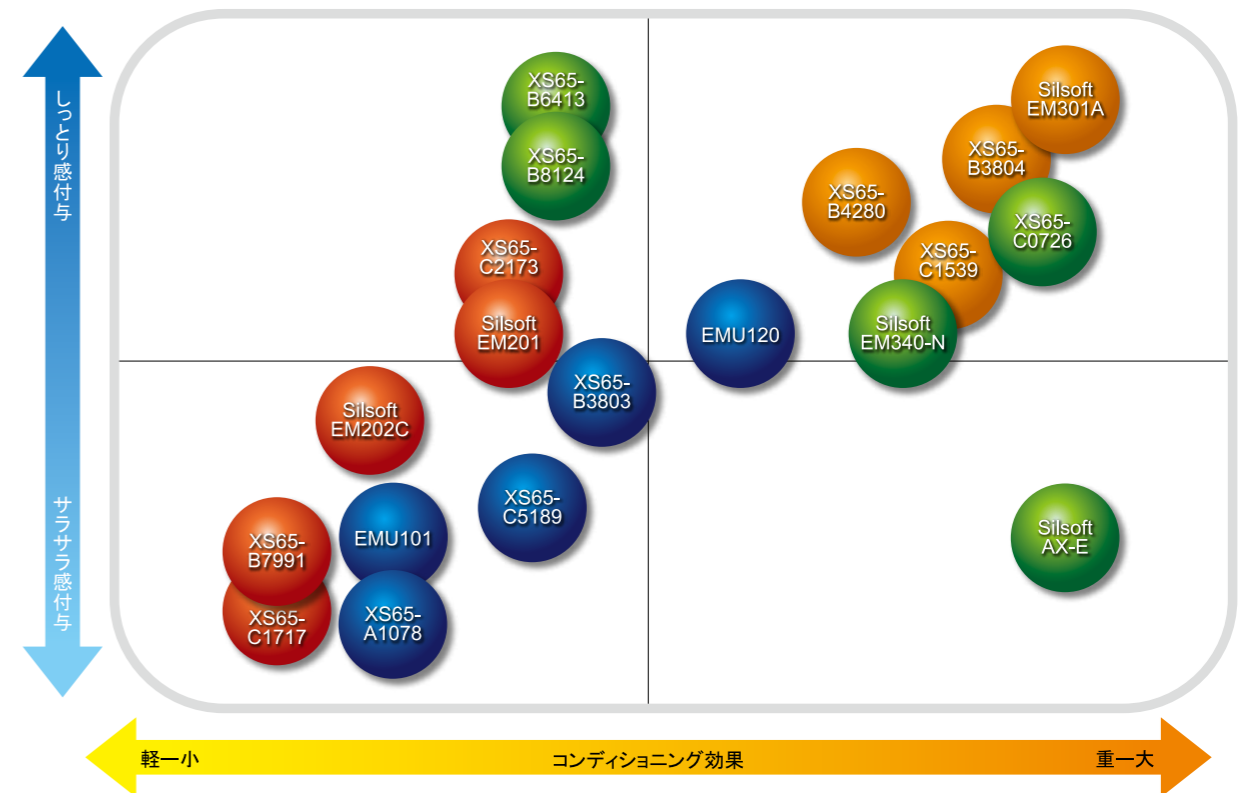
しっとり感付与

サラサラ感付与

XS65-B6413

XS65-B8124

Silsoft EM301A

XS65-B3804

XS65-B4280

XS65-C0726

XS65-C2173

XS65-C1539

Silsoft EM201

EMU120

Silsoft EM340-N

XS65-B3803

Silsoft EM202C

XS65-C5189

Silsoft AX-E

XS65-B7991

EMU101

XS65-C1717

XS65-A1078

軽ー小

コンディショニング効果

重ー大